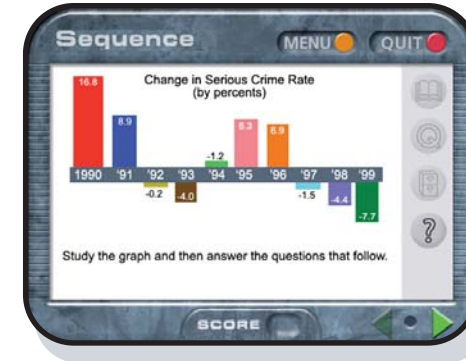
Sequence

MENU

QUIT

Change in Serious Crime Rate
(by percents)

16.8

8.9

-1.2

8.3

6.9

1990 '91 '92 '93 '94 '95 '96 '97 '98 '99

-0.2

-4.0

-1.5

-4.4

-7.7

Study the graph and then answer the questions that follow.

?

SCORE